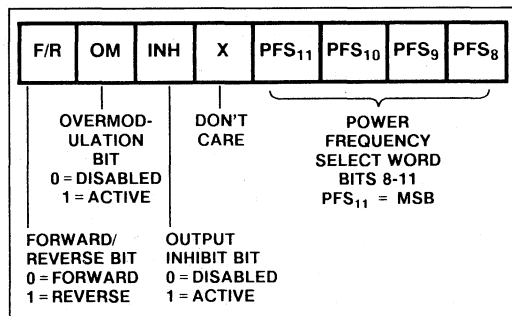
| F/R | OM | INH | X | $PFS_{11}$ | $PFS_{10}$ | $PFS_9$ | $PFS_8$ |
|---|---|---|---|---|---|---|---|

OVERMODULATION BIT
0 = DISABLED
1 = ACTIVE

DON'T CARE

POWER FREQUENCY SELECT WORD BITS 8-11
$PFS_{11}$ = MSB

FORWARD/ REVERSE BIT
0 = FORWARD
1 = REVERSE

OUTPUT INHIBIT BIT
0 = DISABLED
1 = ACTIVE